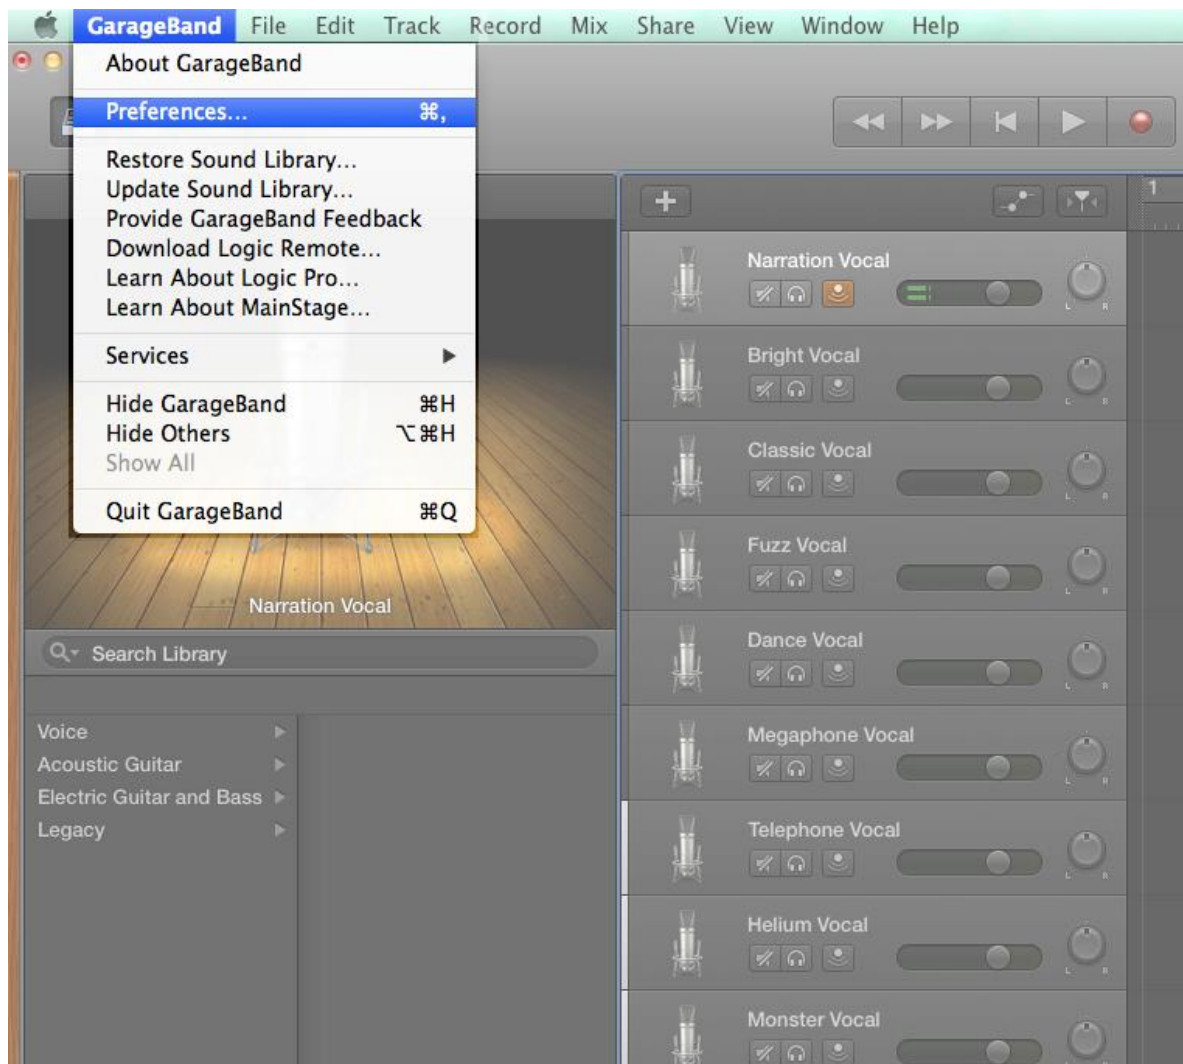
GarageBand File Edit Track Record Mix Share View Window Help

About GarageBand

Preferences... ⌘,

Restore Sound Library...
Update Sound Library...
Provide GarageBand Feedback
Download Logic Remote...
Learn About Logic Pro...
Learn About MainStage...

Services ▶

Hide GarageBand ⌘H
Hide Others ⌥⌘H
Show All

Quit GarageBand ⌘Q

Narration Vocal

Search Library

Voice
Acoustic Guitar
Electric Guitar and Bass
Legacy

1

Narration Vocal
Bright Vocal
Classic Vocal
Fuzz Vocal
Dance Vocal
Megaphone Vocal
Telephone Vocal
Helium Vocal
Monster Vocal